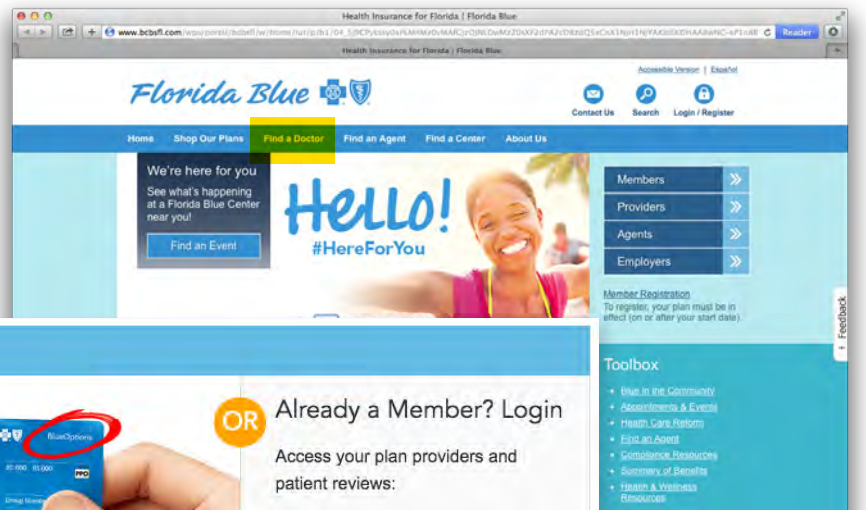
Health Insurance for Florida | Florida Blue

www.bcbsfl.com/wps/portal/bcbsfl/w/home/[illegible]

Reader

Health Insurance for Florida | Florida Blue

Accessible Version | Español

Florida Blue

Contact Us Search Login / Register

Home Shop Our Plans Find a Doctor Find an Agent Find a Center About Us

We're here for you

See what's happening at a Florida Blue Center near you!

Find an Event

Hello!

#HereForYou

Members

Providers

Agents

Employers

Member Registration

To register, your plan must be in effect (on or after your start date).

Feedback

Toolbox

Blue in the Community

Appointments & Events

Health Care Reform

Find an Agent

Compliance Resources

Summary of Benefits

Health & Wellness Resources

BlueOptions

OR

Already a Member? Login

Access your plan providers and patient reviews: